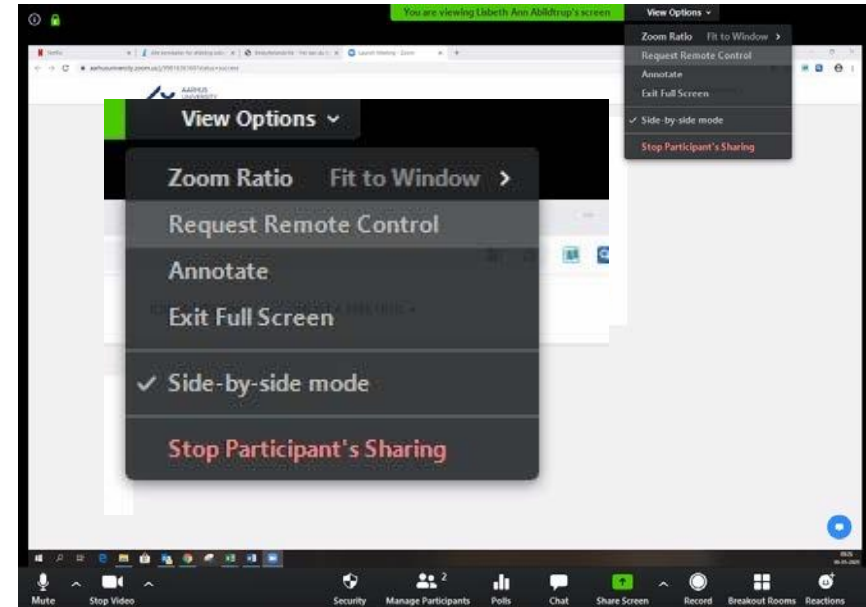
You are viewing Lisbeth Ann Abildtrup's screen

View Options

Zoom Ratio Fit to Window
Request Remote Control
Annotate
Exit Full Screen
✓ Side-by-side mode
Stop Participant's Sharing

AARHUS UNIVERSITY

View Options

Zoom Ratio Fit to Window
Request Remote Control
Annotate
Exit Full Screen
✓ Side-by-side mode
Stop Participant's Sharing

Mute
Stop Video
Security
Manage Participants 2
Polls
Chat
Share Screen
Record
Breakout Rooms
Reactions